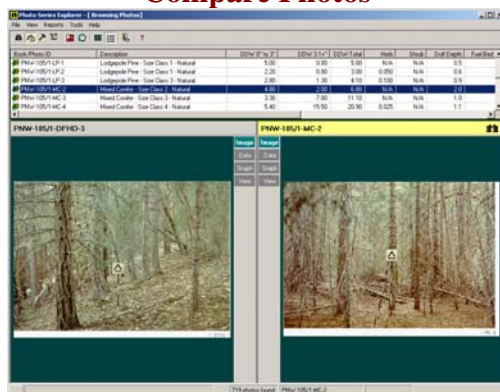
Compare Photos

Photo Series Explorer - [ Browsing Photos]

File View Reports Tools Help

| Book Photo ID | Description | DDW 0" to 3" | DDW 3.1+" | DDW Total | Herb | Shrub | Duff Depth | Fuel Bed |
|---|---|---|---|---|---|---|---|---|
| PNW-105/1-LP-1 | Lodgepole Pine - Size Class 1 - Natural | 5.00 | 0.00 | 5.00 | N/A | N/A | 0.5 | |
| PNW-105/1-LP-2 | Lodgepole Pine - Size Class 1 - Natural | 2.20 | 0.80 | 3.00 | 0.050 | N/A | 0.6 | |
| PNW-105/1-LP-3 | Lodgepole Pine - Size Class 3 - Natural | 2.80 | 1.30 | 4.10 | 0.100 | N/A | 0.9 | |
| PNW-105/1-MC-2 | Mixed Conifer - Size Class 2 - Natural | 4.80 | 2.00 | 6.80 | N/A | N/A | 2.0 | |
| PNW-105/1-MC-3 | Mixed Conifer - Size Class 3 - Natural | 3.30 | 7.80 | 11.10 | N/A | N/A | 1.0 | |
| PNW-105/1-MC-4 | Mixed Conifer - Size Class 4 - Natural | 5.40 | 15.50 | 20.90 | 0.025 | N/A | 1.1 | |

PNW-185/1-DFHD-3

Image
Data
Graph
View

PNW-105/1-MC-2

Image
Data
Graph
View

719 photos found PNW-105/1-MC-2